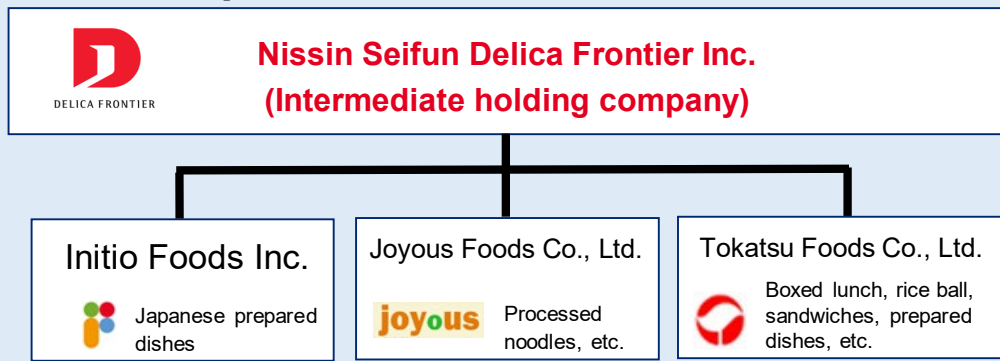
DELICA FRONTIER

Nissin Seifun Delica Frontier Inc.
(Intermediate holding company)

Initio Foods Inc.

Japanese prepared dishes

Joyous Foods Co., Ltd.

joyous

Processed noodles, etc.

Tokatsu Foods Co., Ltd.

Boxed lunch, rice ball, sandwiches, prepared dishes, etc.